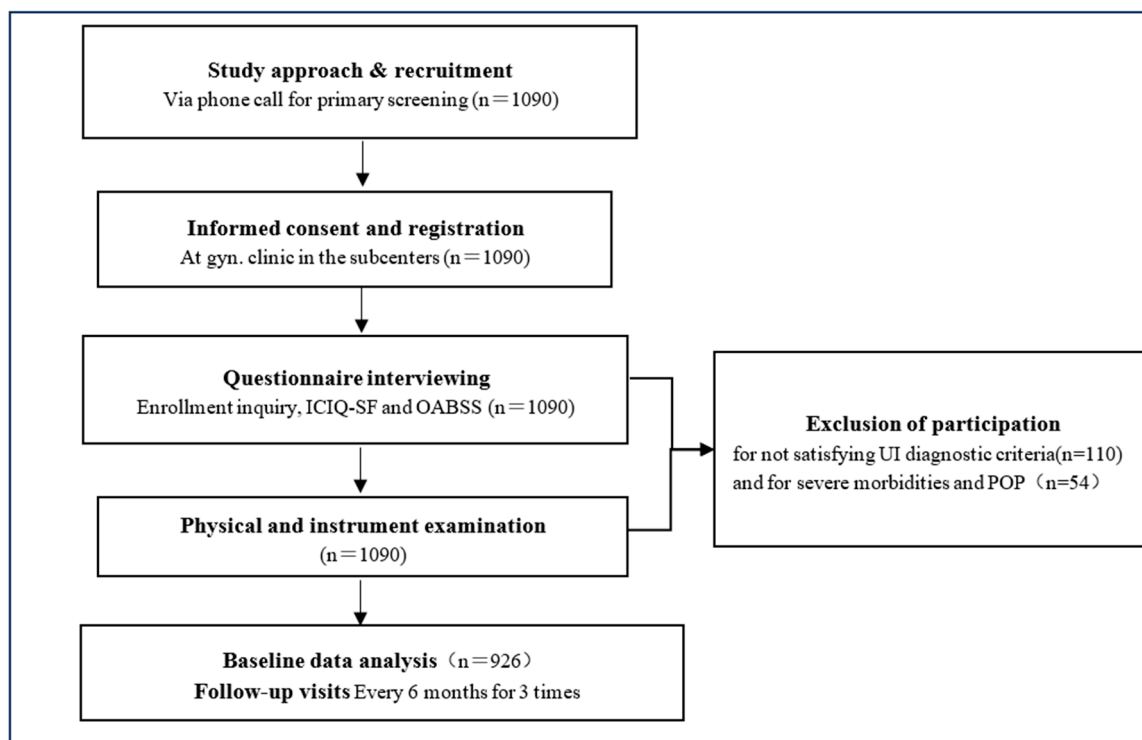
Study approach & recruitment
Via phone call for primary screening (n＝1090)

Informed consent and registration
At gyn. clinic in the subcenters (n＝1090)

Questionnaire interviewing
Enrollment inquiry, ICIQ-SF and OABSS (n＝1090)

Exclusion of participation
for not satisfying UI diagnostic criteria(n=110) and for severe morbidities and POP（n=54）

Physical and instrument examination
(n＝1090)

Baseline data analysis（n＝926）
Follow-up visits Every 6 months for 3 times